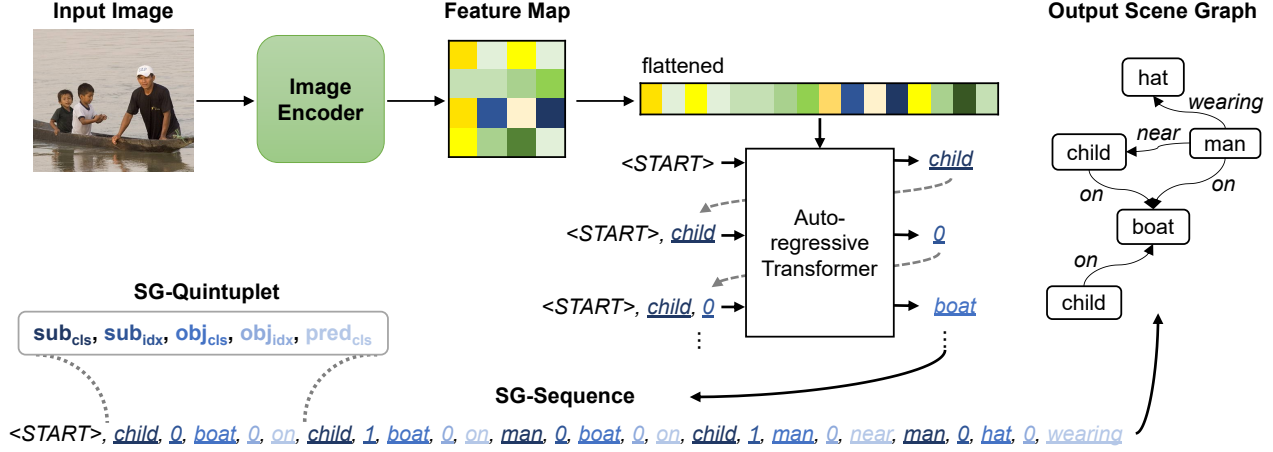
Input Image

Image Encoder

Feature Map

flattened

<START>

<START>, child

<START>, child, 0

⋮

Auto-regressive Transformer

child

0

boat

⋮

Output Scene Graph

hat

wearing

near

child

man

on

on

boat

on

child

SG-Quintuplet

$\text{sub}_{\text{cls}}$, $\text{sub}_{\text{idx}}$, $\text{obj}_{\text{cls}}$, $\text{obj}_{\text{idx}}$, $\text{pred}_{\text{cls}}$

SG-Sequence

<START>, child, 0, boat, 0, on, child, 1, boat, 0, on, man, 0, boat, 0, on, child, 1, man, 0, near, man, 0, hat, 0, wearing